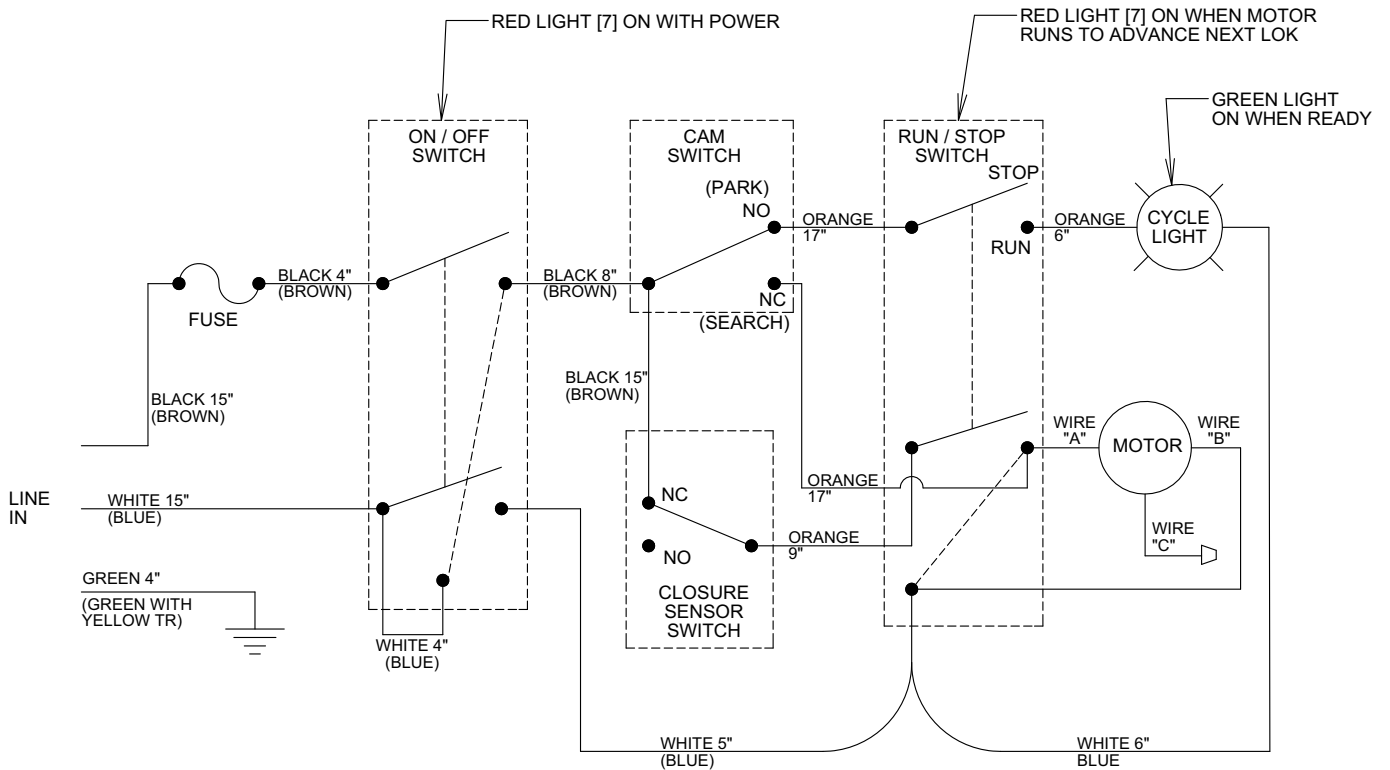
RED LIGHT [7] ON WITH POWER

RED LIGHT [7] ON WHEN MOTOR RUNS TO ADVANCE NEXT LOK

GREEN LIGHT ON WHEN READY

ON / OFF SWITCH

CAM SWITCH

RUN / STOP SWITCH

(PARK) NO

STOP

ORANGE 17"

ORANGE 6"

CYCLE LIGHT

RUN

BLACK 4" (BROWN)

BLACK 8" (BROWN)

NC

(SEARCH)

FUSE

BLACK 15" (BROWN)

BLACK 15" (BROWN)

WIRE "A"

MOTOR

WIRE "B"

LINE IN

WHITE 15" (BLUE)

ORANGE 17"

NC

NO

ORANGE 9"

WIRE "C"

GREEN 4" (GREEN WITH YELLOW TR)

CLOSURE SENSOR SWITCH

WHITE 4" (BLUE)

WHITE 5" (BLUE)

WHITE 6" BLUE